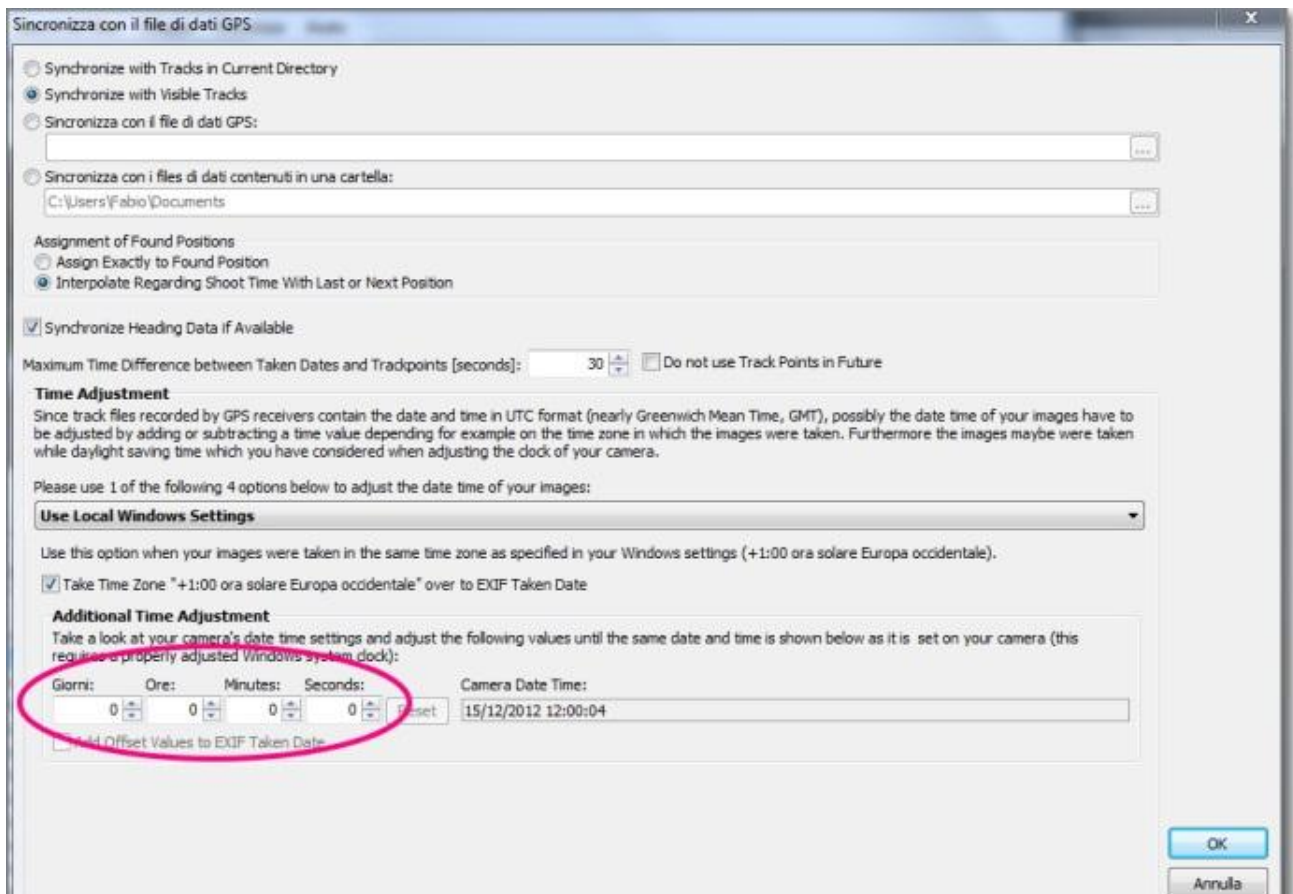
Sincronizza con il file di dati GPS

Synchronize with Tracks in Current Directory
Synchronize with Visible Tracks
Sincronizza con il file di dati GPS:
...
Sincronizza con i files di dati contenuti in una cartella:
C:\Users\Fabio\Documents
...

Assignment of Found Positions
Assign Exactly to Found Position
Interpolate Regarding Shoot Time With Last or Next Position

Synchronize Heading Data if Available

Maximum Time Difference between Taken Dates and Trackpoints [seconds]: 30 Do not use Track Points in Future

Time Adjustment
Since track files recorded by GPS receivers contain the date and time in UTC format (nearly Greenwich Mean Time, GMT), possibly the date time of your images have to be adjusted by adding or subtracting a time value depending for example on the time zone in which the images were taken. Furthermore the images maybe were taken while daylight saving time which you have considered when adjusting the clock of your camera.

Please use 1 of the following 4 options below to adjust the date time of your images:
Use Local Windows Settings

Use this option when your images were taken in the same time zone as specified in your Windows settings (+1:00 ora solare Europa occidentale).

Take Time Zone "+1:00 ora solare Europa occidentale" over to EXIF Taken Date

Additional Time Adjustment
Take a look at your camera's date time settings and adjust the following values until the same date and time is shown below as it is set on your camera (this requires a properly adjusted Windows system clock):
Giorni: Ore: Minutes: Seconds: Camera Date Time:
0 0 0 0 Reset 15/12/2012 12:00:04
Add Offset Values to EXIF Taken Date

OK
Annulla